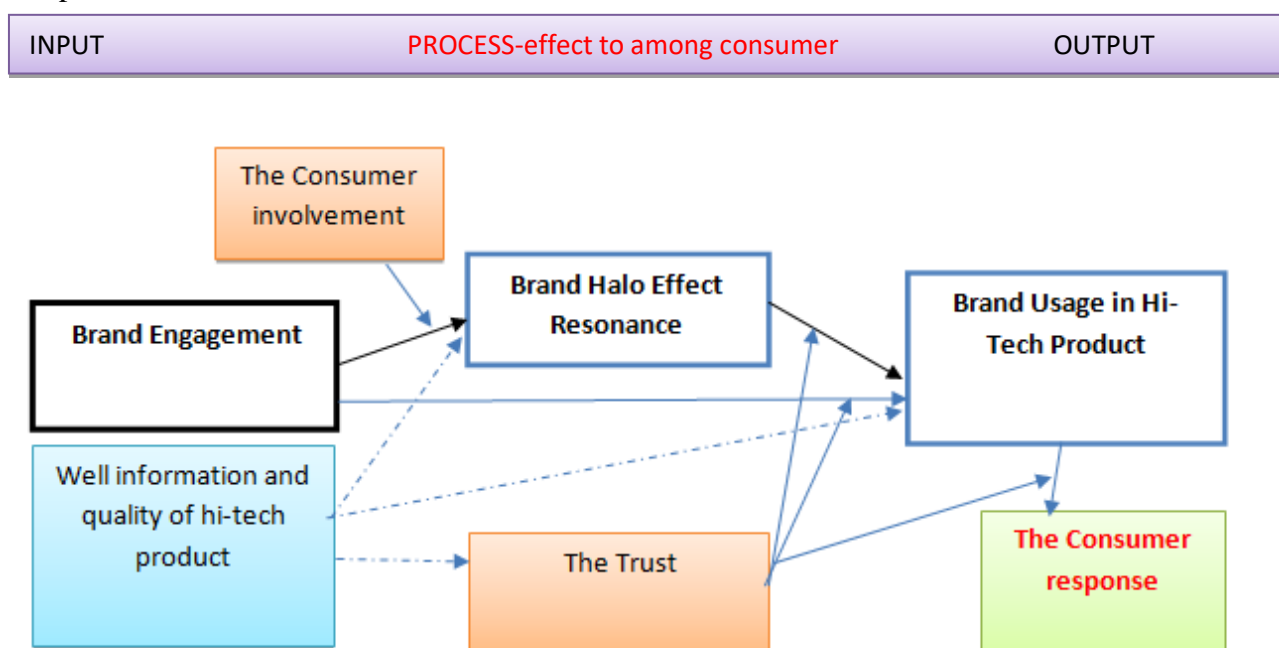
INPUT PROCESS-effect to among consumer OUTPUT

The Consumer involvement

Brand Halo Effect Resonance

Brand Usage in Hi-Tech Product

Brand Engagement

Well information and quality of hi-tech product

The Trust

The Consumer response